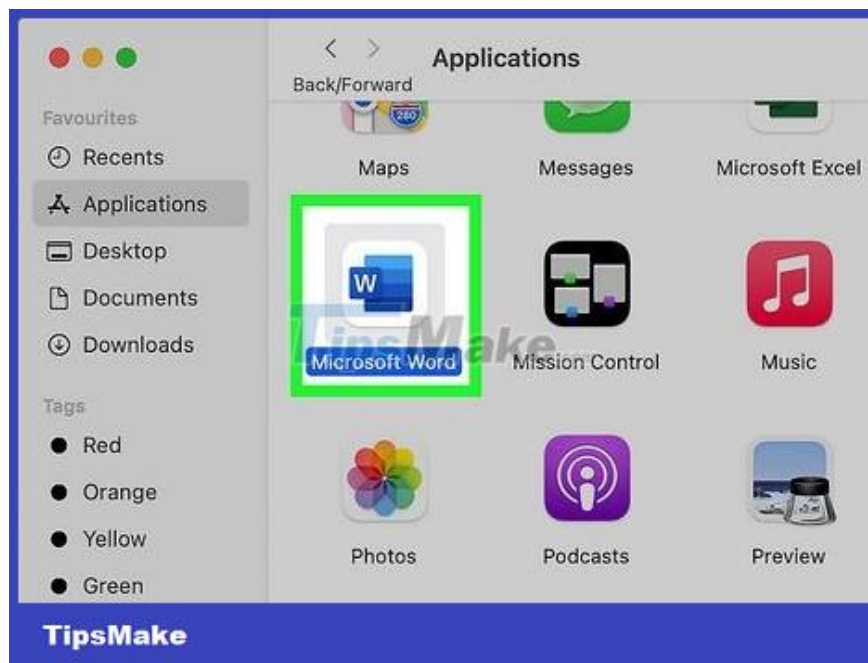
Back/Forward

Applications

Favourites

Recents

Applications

Desktop

Documents

Downloads

Tags

Red

Orange

Yellow

Green

Maps

Messages

Microsoft Excel

W

Microsoft Word

Mission Control

Music

Photos

Podcasts

Preview

TipsMake

TipsMake